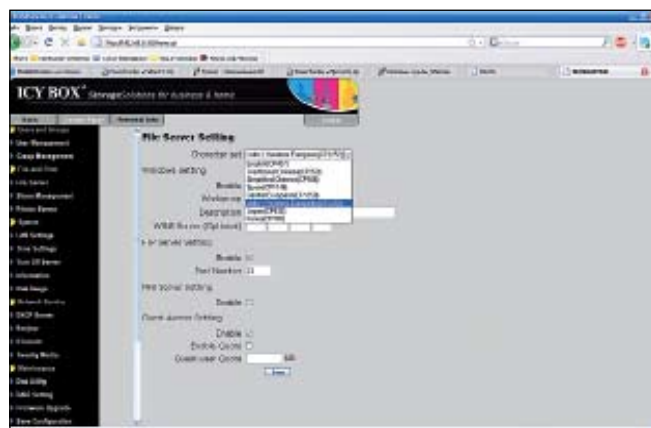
ICY BOX Storage Solutions for business & home

File Server Setting

Character set

Windows setting

Enable

Workgroup

Description

WINS Server (IP Address)

FTP Server Setting

Enable

Port Number 21

NFS Server Setting

Enable

Quota Account Setting

Enable

Enable Quota

Quota user Quota MB

Save

User Management

Group Management

File and Print

Services

System

LAN Settings

Time Settings

Information

Maintenance

Disk Utility

Firmware Upgrade

Save Configuration